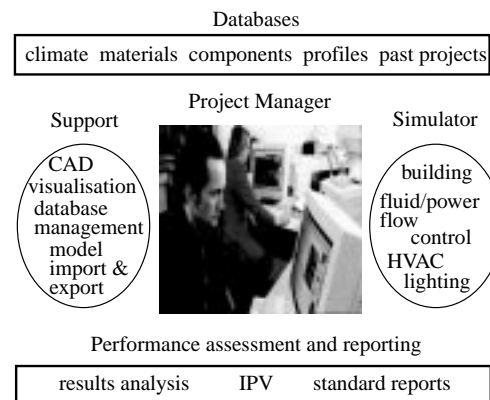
Databases

climate materials components profiles past projects

Project Manager

Support

CAD
visualisation
database
management
model
import &
export

Simulator

building
fluid/power
flow
control
HVAC
lighting

Performance assessment and reporting

results analysis IPV standard reports